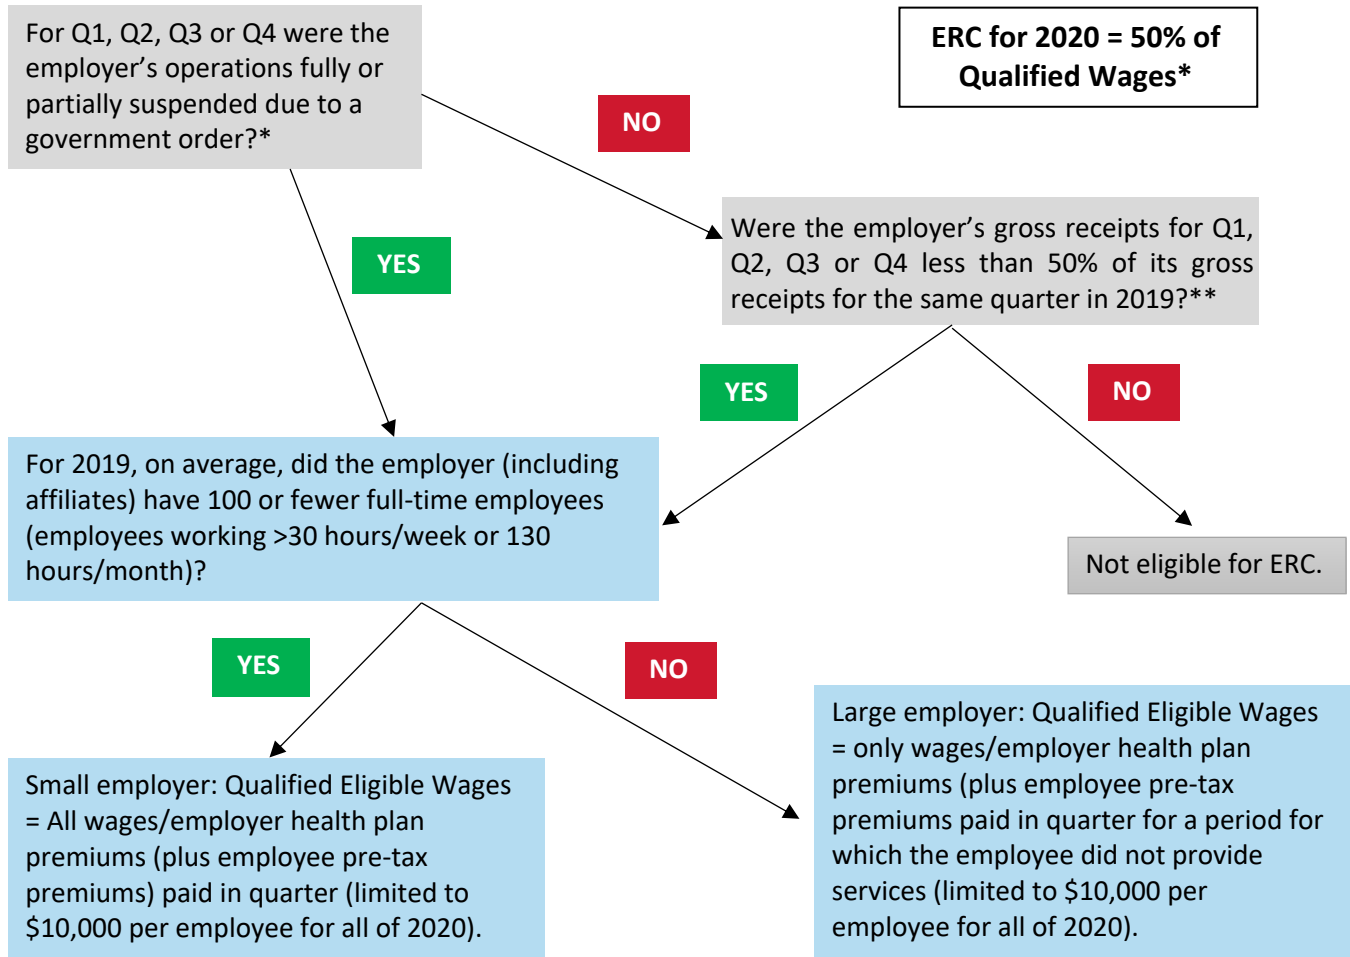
For Q1, Q2, Q3 or Q4 were the employer's operations fully or partially suspended due to a government order?*

ERC for 2020 = 50% of Qualified Wages*

NO

YES

Were the employer's gross receipts for Q1, Q2, Q3 or Q4 less than 50% of its gross receipts for the same quarter in 2019?**

YES

NO

For 2019, on average, did the employer (including affiliates) have 100 or fewer full-time employees (employees working >30 hours/week or 130 hours/month)?

Not eligible for ERC.

YES

NO

Large employer: Qualified Eligible Wages = only wages/employer health plan premiums (plus employee pre-tax premiums paid in quarter for a period for which the employee did not provide services (limited to $10,000 per employee for all of 2020).

Small employer: Qualified Eligible Wages = All wages/employer health plan premiums (plus employee pre-tax premiums) paid in quarter (limited to $10,000 per employee for all of 2020).